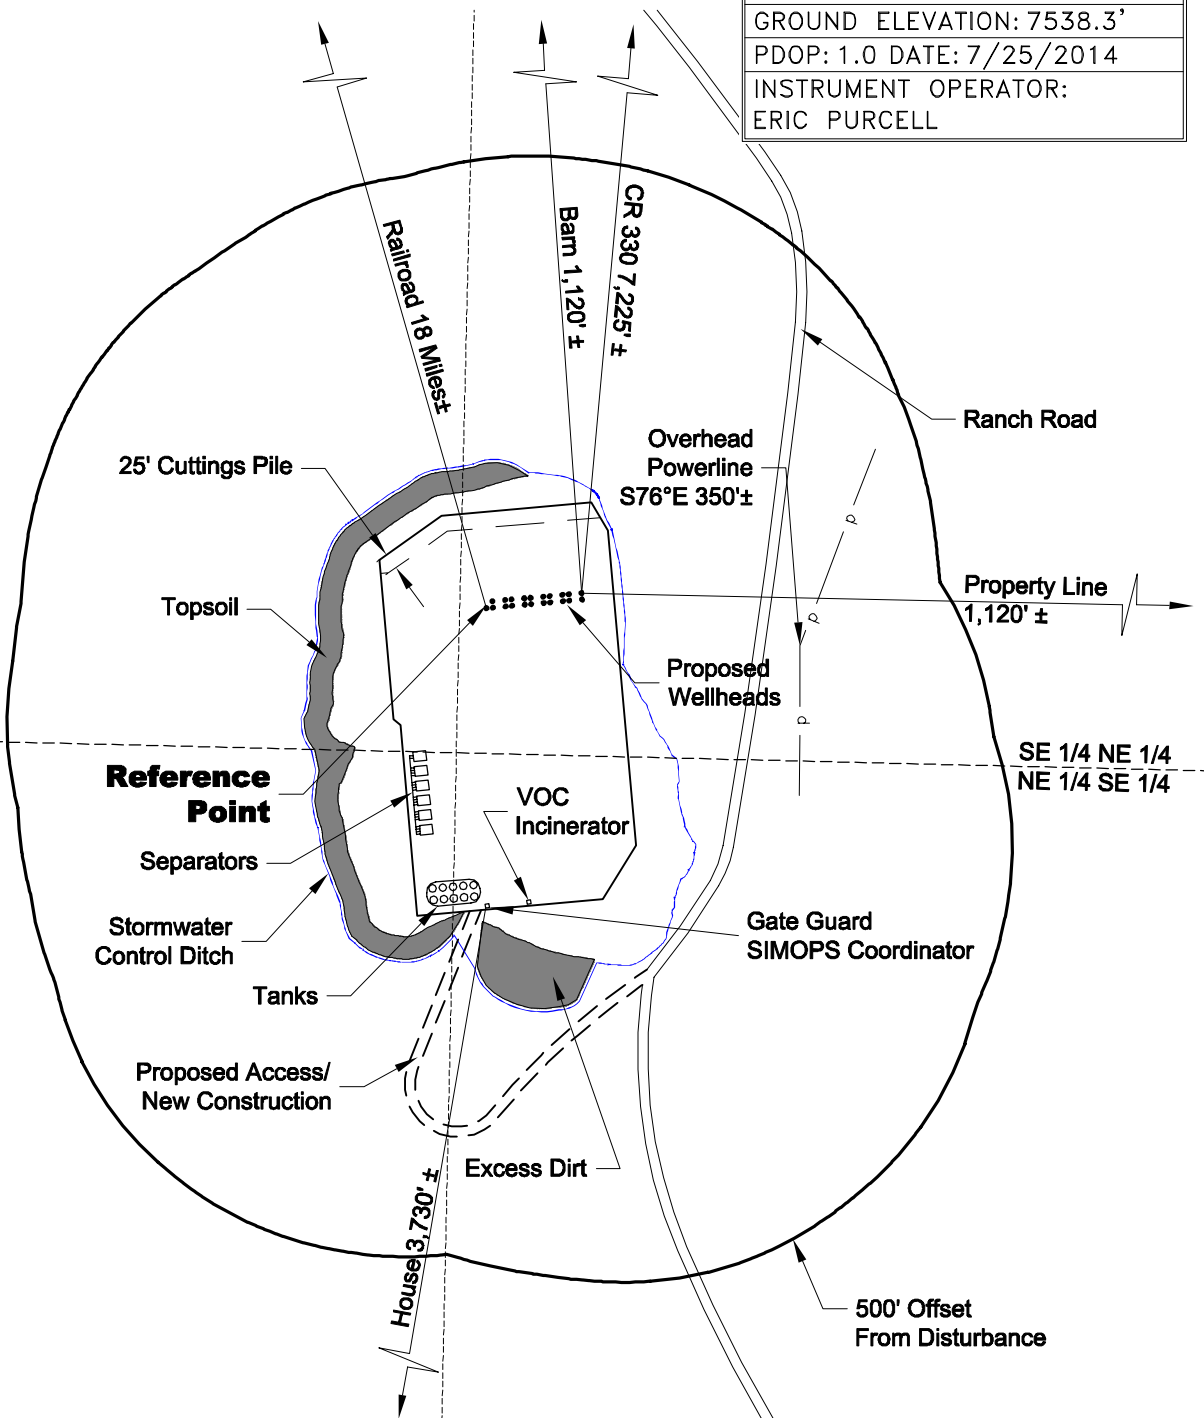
GROUND ELEVATION: 7538.3'
PDOP: 1.0 DATE: 7/25/2014
INSTRUMENT OPERATOR:
ERIC PURCELL

Railroad 18 Miles±

Barn 1,120' ±

CR 330 7,225' ±

Ranch Road

Overhead Powerline S76°E 350'±

25' Cuttings Pile

Topsoil

Property Line 1,120' ±

Proposed Wellheads

p

p

p

SE 1/4 NE 1/4
NE 1/4 SE 1/4

Reference Point

VOC Incinerator

Separators

Stormwater Control Ditch

Gate Guard SIMOPS Coordinator

Tanks

Proposed Access/ New Construction

Excess Dirt

House 3,730' ±

500' Offset From Disturbance